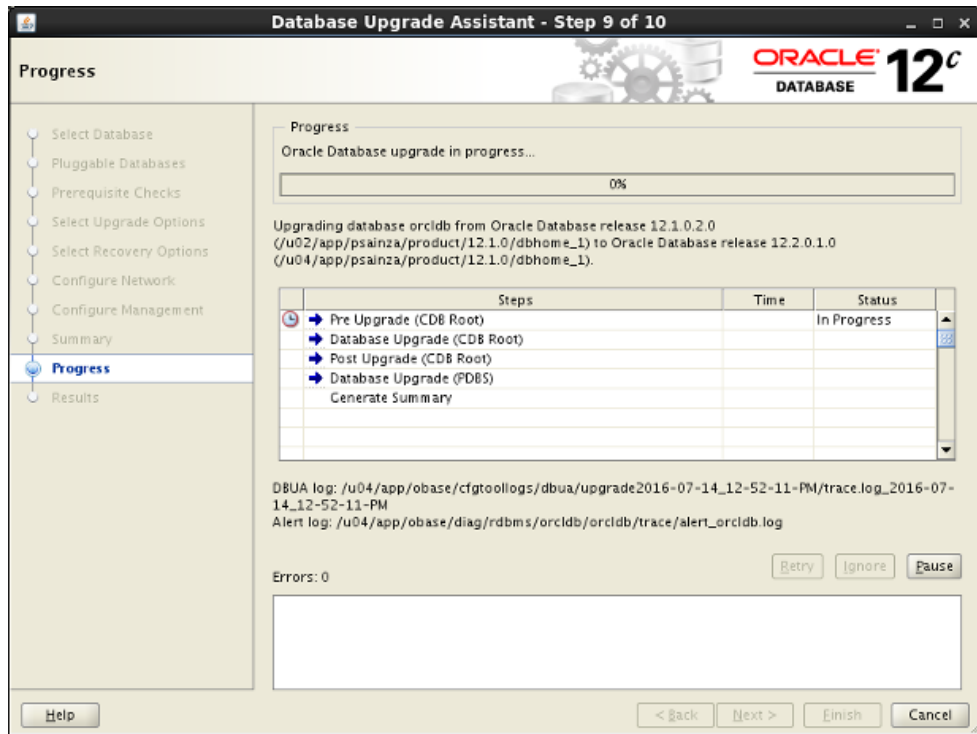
Database Upgrade Assistant - Step 9 of 10

Progress

ORACLE DATABASE 12c

Select Database
Pluggable Databases
Prerequisite Checks
Select Upgrade Options
Select Recovery Options
Configure Network
Configure Management
Summary
Progress
Results

Progress

Oracle Database upgrade in progress...

0%

Upgrading database orcldb from Oracle Database release 12.1.0.2.0 (/u02/app/psainza/product/12.1.0/dbhome_1) to Oracle Database release 12.2.0.1.0 (/u04/app/psainza/product/12.1.0/dbhome_1).

| | Steps | Time | Status |
|---|---|---|---|
| | Pre Upgrade (CDB Root) | | In Progress |
| | Database Upgrade (CDB Root) | | |
| | Post Upgrade (CDB Root) | | |
| | Database Upgrade (PDBS) | | |
| | Generate Summary | | |

DBUA log: /u04/app/obase/cfgtoollogs/dbua/upgrade2016-07-14_12-52-11-PM/trace.log_2016-07-14_12-52-11-PM
Alert log: /u04/app/obase/diag/rdbms/orcldb/orcldb/trace/alert_orcldb.log

Errors: 0

Retry Ignore Pause

Help

< Back Next > Finish Cancel